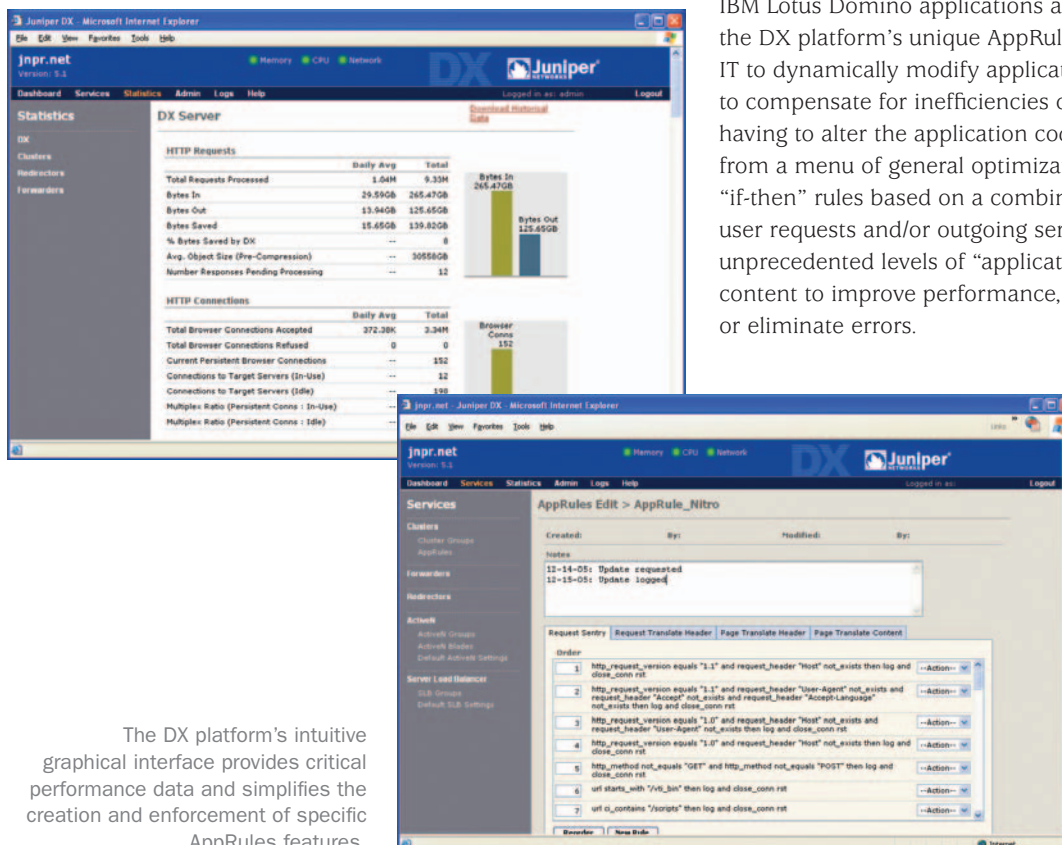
Juniper DX - Microsoft Internet Explorer
File Edit View Favorites Tools Help
jnpr.net
Version: 5.1
Memory CPU Network
DX
Juniper NETWORKS
Dashboard Services Statistics Admin Logs Help
Logged in as: admin
Logout
Statistics
DX
Clusters
Redirectors
Forwarders
DX Server
Download Historical Data
HTTP Requests

| | Daily Avg | Total |
|---|---|---|
| Total Requests Processed | 1.04M | 9.33M |
| Bytes In | 29.59GB | 265.47GB |
| Bytes Out | 13.94GB | 125.65GB |
| Bytes Saved | 15.65GB | 139.82GB |
| % Bytes Saved by DX | -- | 8 |
| Avg. Object Size (Pre-Compression) | -- | 30558GB |
| Number Responses Pending Processing | -- | 12 |

Bytes In 265.47GB
Bytes Out 125.65GB

HTTP Connections

| | Daily Avg | Total |
|---|---|---|
| Total Browser Connections Accepted | 372.38K | 3.34M |
| Total Browser Connections Refused | 0 | 0 |
| Current Persistent Browser Connections | -- | 152 |
| Connections to Target Servers (In-Use) | -- | 12 |
| Connections to Target Servers (Idle) | -- | 198 |
| Multiplex Ratio (Persistent Conns : In-Use) | -- | |
| Multiplex Ratio (Persistent Conns : Idle) | -- | |

Browser Conns 152

IBM Lotus Domino applications a the DX platform's unique AppRul IT to dynamically modify applicat to compensate for inefficiencies c having to alter the application coc from a menu of general optimiza "if-then" rules based on a combir user requests and/or outgoing ser unprecedented levels of "applicat content to improve performance, or eliminate errors.

jnpr.net - Juniper DX - Microsoft Internet Explorer
File Edit View Favorites Tools Help
jnpr.net
Version: 5.1
Memory CPU Network
DX
Juniper NETWORKS
Dashboard Services Statistics Admin Logs Help
Logged in as:
Logout
Services
Clusters
Cluster Groups
AppRules
Forwarders
Redirectors
ActiveN
ActiveN Groups
ActiveN Blades
Default ActiveN Settings
Server Load Balancer
SLB Groups
Default SLB Settings
AppRules Edit > AppRule_Nitro
Created: By: Modified: By:
Notes
12-14-05: Update requested
12-15-05: Update logged
Request Sentry | Request Translate Header | Page Translate Header | Page Translate Content
Order
1 http_request_version equals "1.1" and request_header "Host" not_exists then log and close_conn rst --Action--
2 http_request_version equals "1.1" and request_header "User-Agent" not_exists and request_header "Accept" not_exists and request_header "Accept-Language" not_exists then log and close_conn rst --Action--
3 http_request_version equals "1.0" and request_header "Host" not_exists and request_header "User-Agent" not_exists then log and close_conn rst --Action--
4 http_request_version equals "1.0" and request_header "Host" not_exists then log and close_conn rst --Action--
5 http_method not_equals "GET" and http_method not_equals "POST" then log and close_conn rst --Action--
6 url starts_with "/vti_bin" then log and close_conn rst --Action--
7 url ci_contains "/scripts" then log and close_conn rst --Action--
Reorder New Rule
Internet

The DX platform's intuitive graphical interface provides critical performance data and simplifies the creation and enforcement of specific AppRules features.